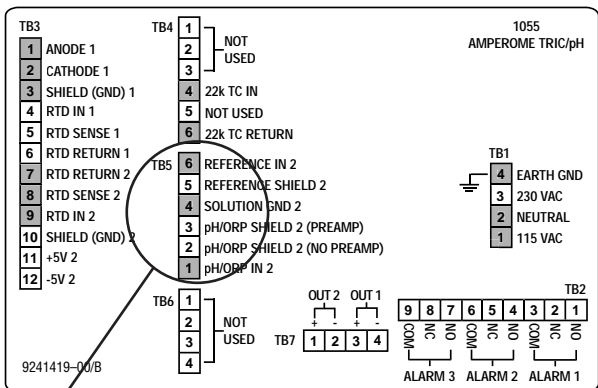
TB3
1 ANODE 1
2 CATHODE 1
3 SHIELD (GND) 1
4 RTD IN 1
5 RTD SENSE 1
6 RTD RETURN 1
7 RTD RETURN 2
8 RTD SENSE 2
9 RTD IN 2
10 SHIELD (GND) 2
11 +5V 2
12 -5V 2

TB4
1
2 NOT USED
3
4 22k TC IN
5 NOT USED
6 22k TC RETURN

TB5
6 REFERENCE IN 2
5 REFERENCE SHIELD 2
4 SOLUTION GND 2
3 pH/ORP SHIELD 2 (PREAMP)
2 pH/ORP SHIELD 2 (NO PREAMP)
1 pH/ORP IN 2

1055
AMPEROME TRIC/pH

TB1
4 EARTH GND
3 230 VAC
2 NEUTRAL
1 115 VAC

TB6
1
2 NOT USED
3
4

OUT 2 OUT 1
+ - + -
TB7 1 2 3 4

TB2
9 8 7 6 5 4 3 2 1
COM NC NO COM NC NO COM NC NO
ALARM 3 ALARM 2 ALARM 1

9241419-00/B